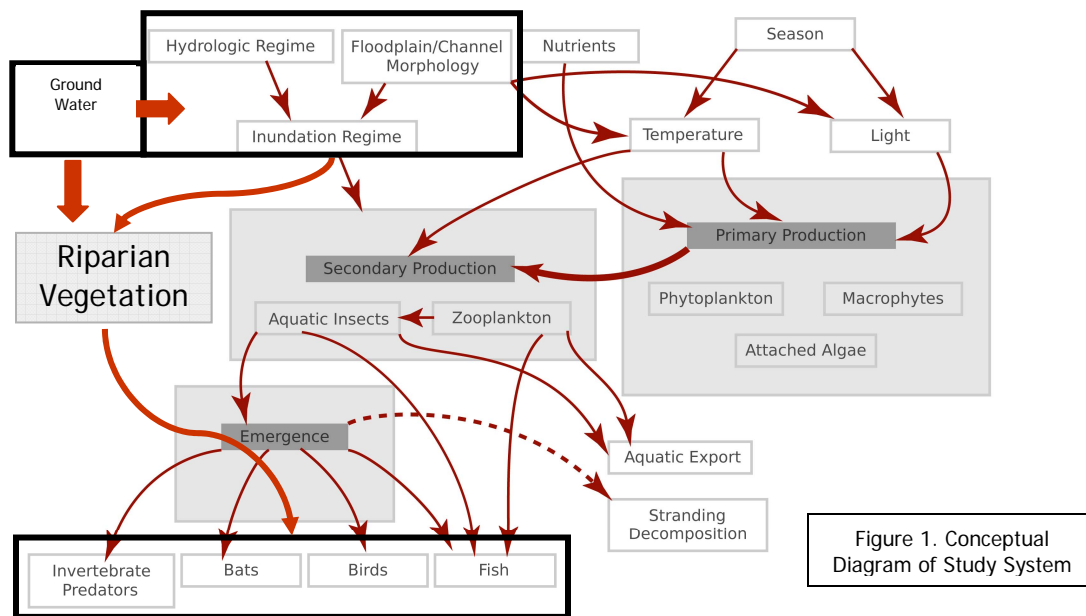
Hydrologic Regime

Floodplain/Channel Morphology

Nutrients

Season

Ground Water

Inundation Regime

Temperature

Light

Riparian Vegetation

Primary Production

Secondary Production

Phytoplankton

Macrophytes

Aquatic Insects

Zooplankton

Attached Algae

Emergence

Aquatic Export

Stranding Decomposition

Invertebrate Predators

Bats

Birds

Fish

Figure 1. Conceptual Diagram of Study System